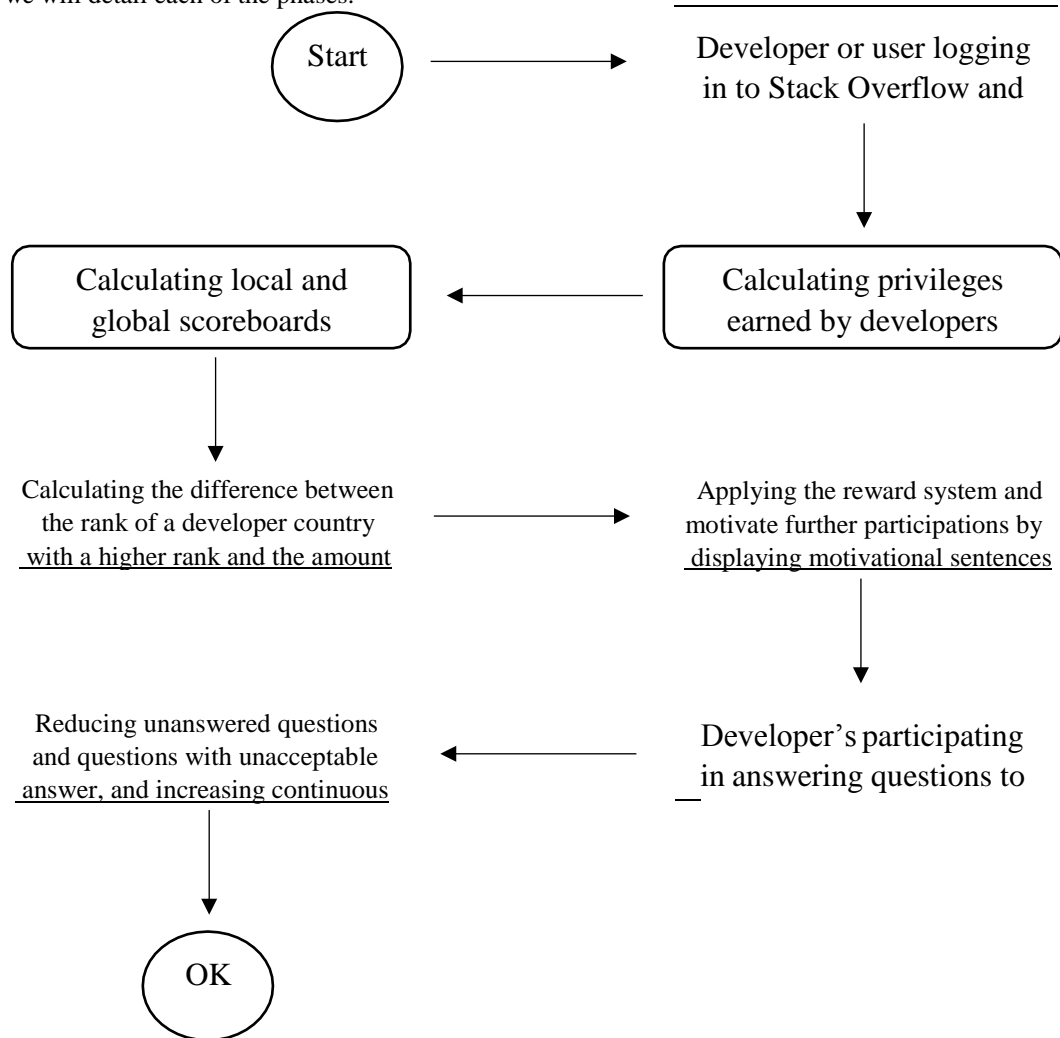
we will detail each of the phases.

Start

Developer or user logging in to Stack Overflow and

Calculating local and global scoreboards

Calculating privileges earned by developers

Calculating the difference between the rank of a developer country with a higher rank and the amount

Applying the reward system and motivate further participations by displaying motivational sentences

Reducing unanswered questions and questions with unacceptable answer, and increasing continuous

Developer's participating in answering questions to

OK